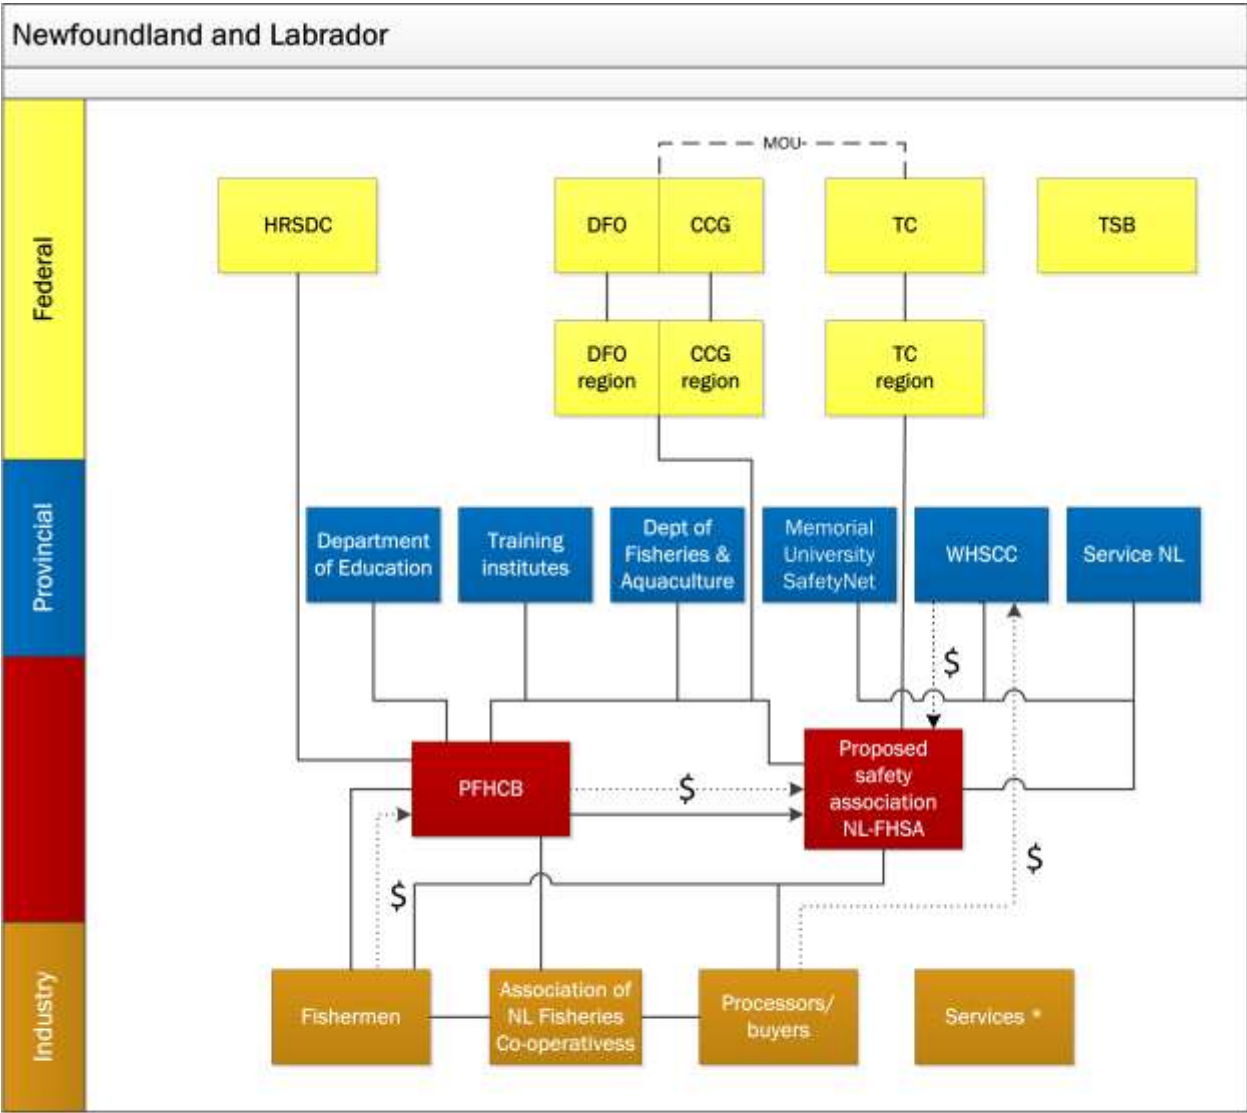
Newfoundland and Labrador

Federal

Provincial

Industry

MOU-

HRSDC

DFO

CCG

TC

TSB

DFO region

CCG region

TC region

Department of Education

Training institutes

Dept of Fisheries & Aquaculture

Memorial University SafetyNet

WHSCC

Service NL

$

PFHCB

$

Proposed safety association NL-FHSA

$

$

Fishermen

Association of NL Fisheries Co-operativess

Processors/ buyers

Services *